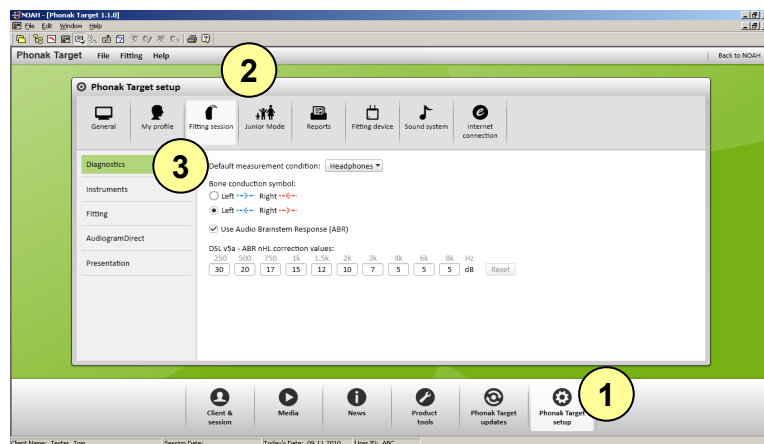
NOAH - [Phonak Target 1.1.0]
File Edit Window Help

Phonak Target File Fitting Help
Back to NOAH

2

Phonak Target setup

General | My profile | Fitting session | Junior Mode | Reports | Fitting device | Sound system | Internet connection

3

Diagnostics
Instruments
Fitting
AudiogramDirect
Presentation

Default measurement condition: Headphones

Bone conduction symbol:
Left Right
Left Right

Use Audio Brainstem Response (ABR)

DSL v5a - ABR nHL correction values:

| 250 | 500 | 750 | 1k | 1.5k | 2k | 3k | 4k | 6k | 8k | Hz |
|---|---|---|---|---|---|---|---|---|---|---|
| 30 | 20 | 17 | 15 | 12 | 10 | 7 | 5 | 5 | 5 | dB |

Reset

1

Client & session | Media | News | Product tools | Phonak Target updates | Phonak Target setup

Client Name: Tester, Tom | Session Date: | Today's Date: 09.11.2010 | User ID: ABC